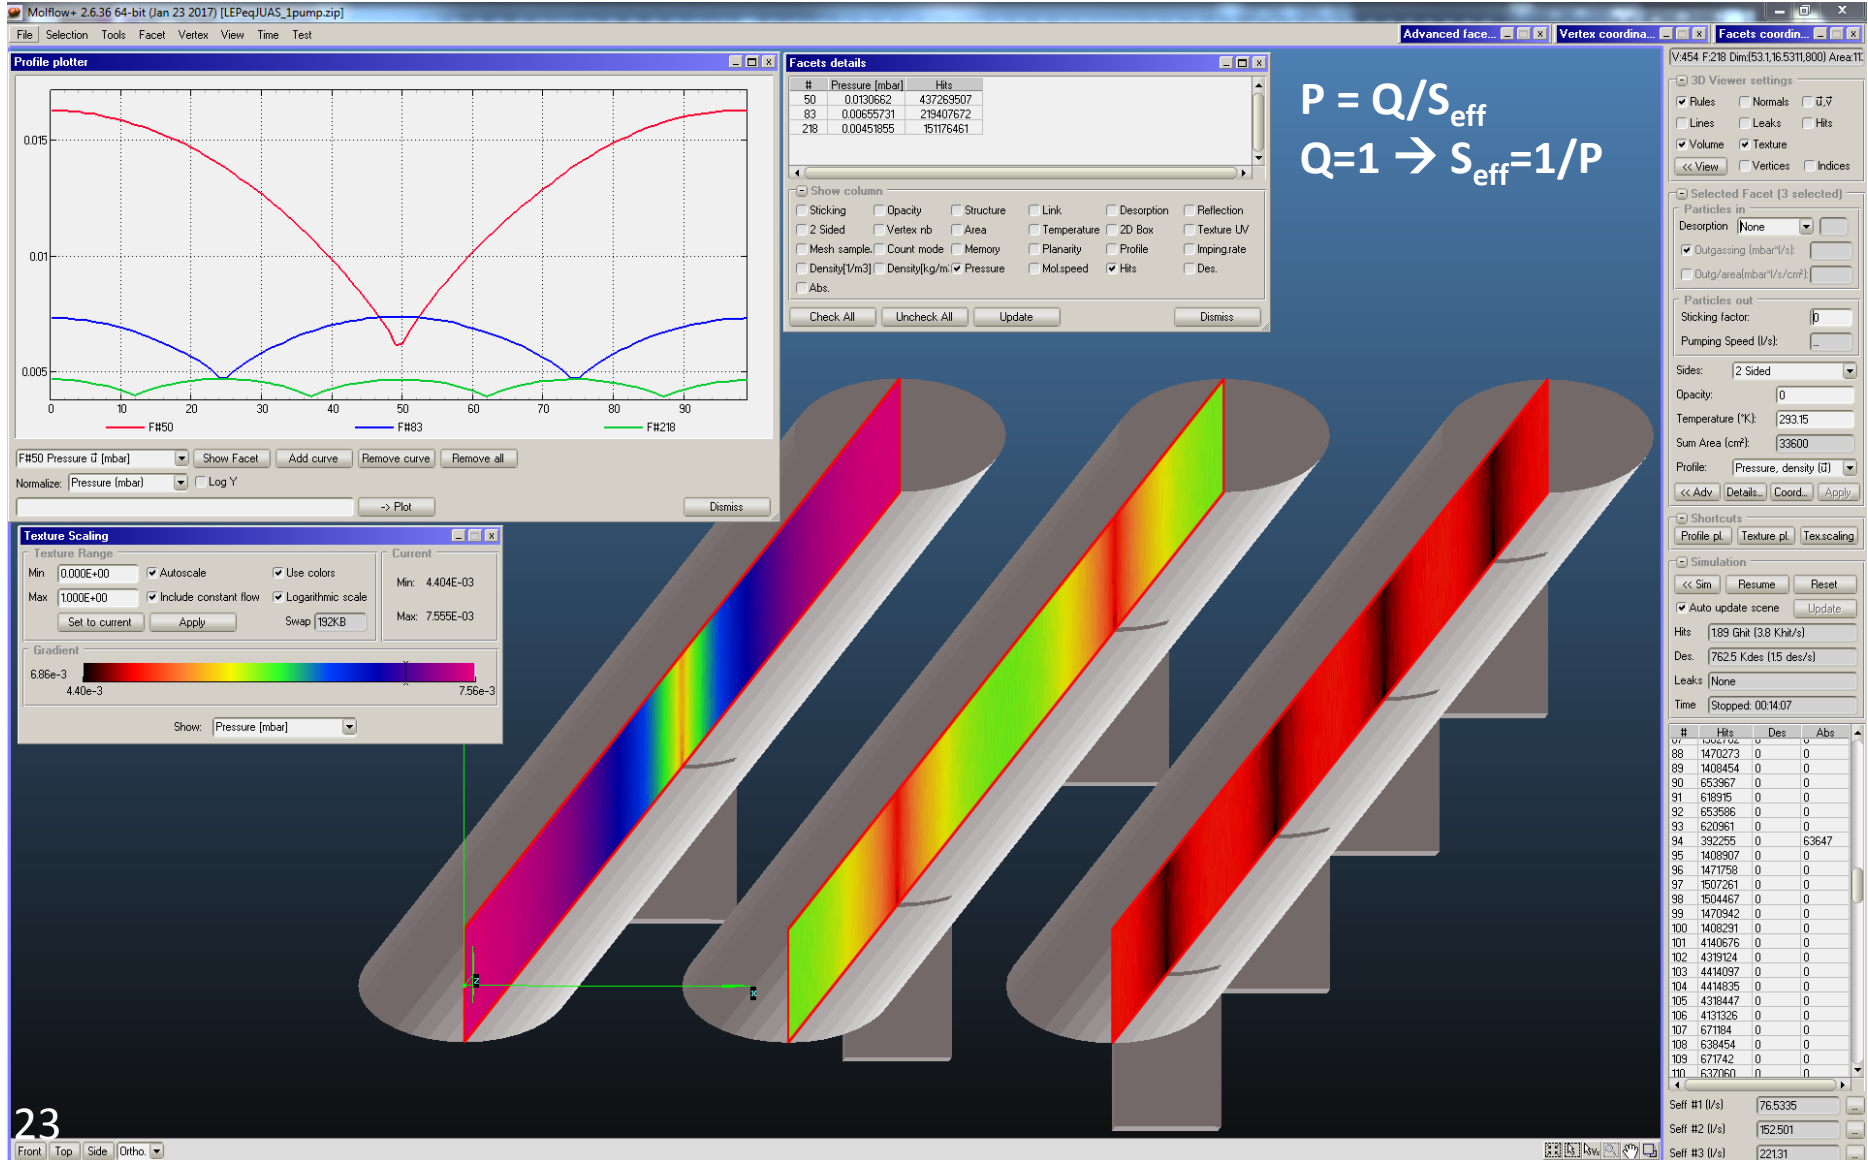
Molflow+ 2.6.36 64-bit (Jan 23 2017) [LEPeqJUAS_1pump.zip]

File Selection Tools Facet Vertex View Time Test

Advanced face... Vertex coordina... Facets coordin...

Profile plotter

0.015
0.01
0.005
0 10 20 30 40 50 60 70 80 90
F#50 F#83 F#218

F#50 Pressure $\vec{u}$ [mbar] Show Facet Add curve Remove curve Remove all
Normalize: Pressure [mbar] Log Y
-> Plot Dismiss

Facets details

| # | Pressure [mbar] | Hits |
|---|---|---|
| 50 | 0.0130662 | 437269507 |
| 83 | 0.00655731 | 219407672 |
| 218 | 0.00451855 | 151176461 |

Show column
Sticking Opacity Structure Link Desorption Reflection
2 Sided Vertex nb Area Temperature 2D Box Texture UV
Mesh sample. Count mode Memory Planarity Profile Imping.rate
Density[1/m3] Density[kg/m3] Pressure Mol.speed Hits Des.
Abs.
Check All Uncheck All Update Dismiss

P = Q/S$_{eff}$
Q=1 → S$_{eff}$=1/P

Texture Scaling
Texture Range
Min 0.000E+00 Autoscale Use colors
Max 1.000E+00 Include constant flow Logarithmic scale
Set to current Apply Swap 192KB
Current
Min: 4.404E-03
Max: 7.555E-03
Gradient
6.86e-3
4.40e-3 7.56e-3
Show: Pressure [mbar]

V:454 F:218 Dim:(53.1,16.5311,800) Area:11
3D Viewer settings
Rules Normals $\vec{u},\vec{v}$
Lines Leaks Hits
Volume Texture
<< View Vertices Indices
Selected Facet (3 selected)
Particles in
Desorption None
Outgassing [mbar*l/s]:
Outg/area[mbar*l/s/cm²]:
Particles out
Sticking factor: 0
Pumping Speed [l/s]:
Sides: 2 Sided
Opacity: 0
Temperature [°K]: 293.15
Sum Area [cm²]: 33600
Profile: Pressure, density ($\vec{u}$)
<< Adv Details... Coord... Apply
Shortcuts
Profile pl. Texture pl. Tex.scaling
Simulation
<< Sim Resume Reset
Auto update scene Update
Hits 1.89 Ghit (3.8 Khit/s)
Des. 762.5 Kdes (1.5 des/s)
Leaks None
Time Stopped: 00:14:07

| # | Hits | Des | Abs |
|---|---|---|---|
| 88 | 1470273 | 0 | 0 |
| 89 | 1408454 | 0 | 0 |
| 90 | 653967 | 0 | 0 |
| 91 | 618915 | 0 | 0 |
| 92 | 653586 | 0 | 0 |
| 93 | 620961 | 0 | 0 |
| 94 | 392255 | 0 | 63647 |
| 95 | 1408907 | 0 | 0 |
| 96 | 1471758 | 0 | 0 |
| 97 | 1507261 | 0 | 0 |
| 98 | 1504467 | 0 | 0 |
| 99 | 1470942 | 0 | 0 |
| 100 | 1408291 | 0 | 0 |
| 101 | 4140676 | 0 | 0 |
| 102 | 4319124 | 0 | 0 |
| 103 | 4414097 | 0 | 0 |
| 104 | 4414835 | 0 | 0 |
| 105 | 4318447 | 0 | 0 |
| 106 | 4131326 | 0 | 0 |
| 107 | 671184 | 0 | 0 |
| 108 | 638454 | 0 | 0 |
| 109 | 671742 | 0 | 0 |
| 110 | 637060 | 0 | 0 |

Seff #1 (l/s) 76.5335
Seff #2 (l/s) 152.501
Seff #3 (l/s) 221.31

23
Front Top Side Ortho.